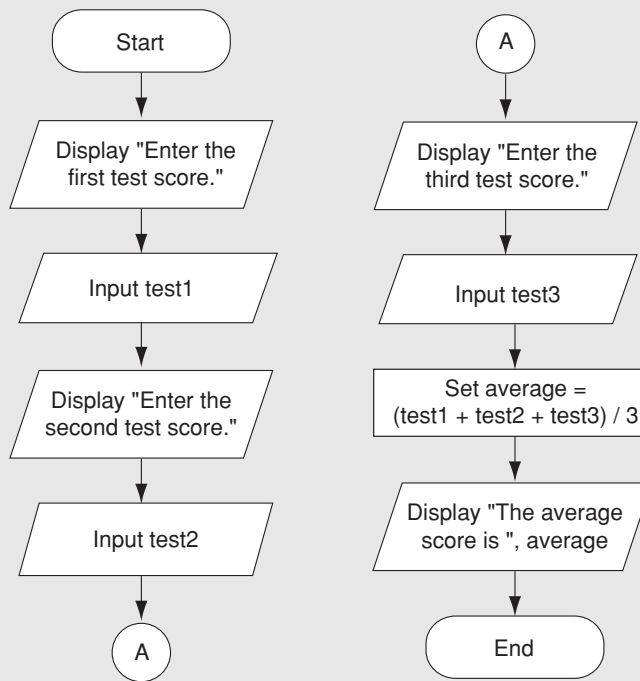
Start

Display "Enter the first test score."

Input test1

Display "Enter the second test score."

Input test2

A

A

Display "Enter the third test score."

Input test3

Set average = (test1 + test2 + test3) / 3

Display "The average score is ", average

End